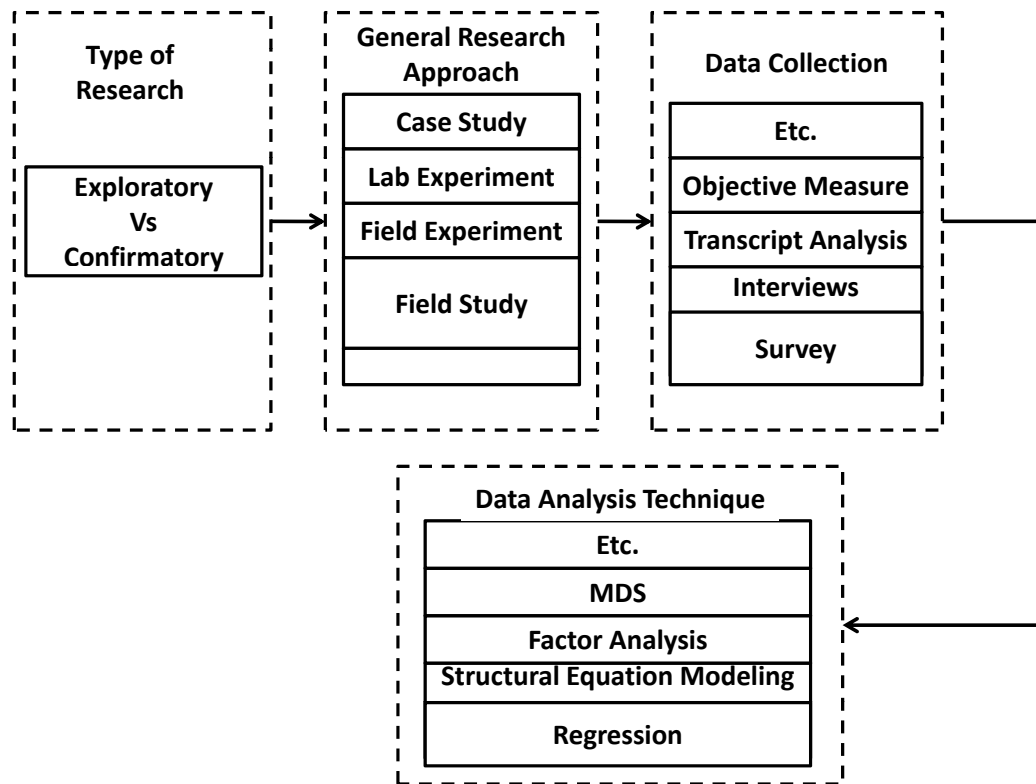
Type of Research

Exploratory Vs Confirmatory

General Research Approach

Case Study

Lab Experiment

Field Experiment

Field Study

Data Collection

Etc.

Objective Measure

Transcript Analysis

Interviews

Survey

Data Analysis Technique

Etc.

MDS

Factor Analysis

Structural Equation Modeling

Regression